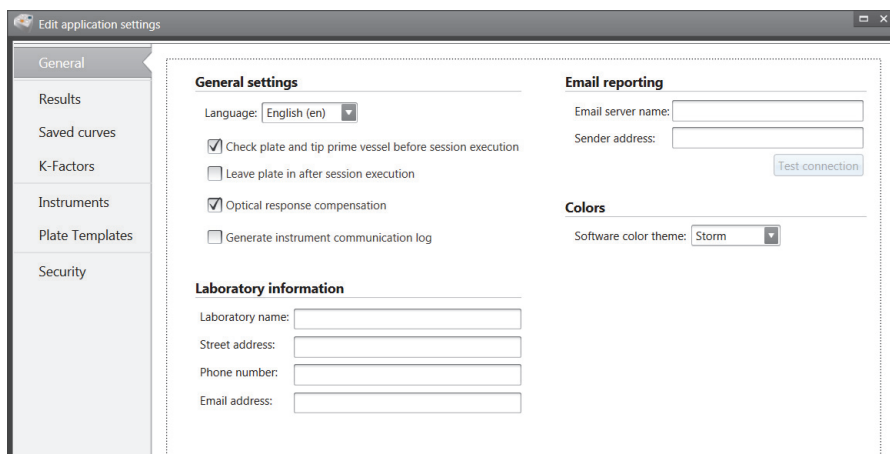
Edit application settings

General
Results
Saved curves
K-Factors
Instruments
Plate Templates
Security

General settings
Language: English (en)
Check plate and tip prime vessel before session execution
Leave plate in after session execution
Optical response compensation
Generate instrument communication log

Laboratory information
Laboratory name:
Street address:
Phone number:
Email address:

Email reporting
Email server name:
Sender address:
Test connection

Colors
Software color theme: Storm